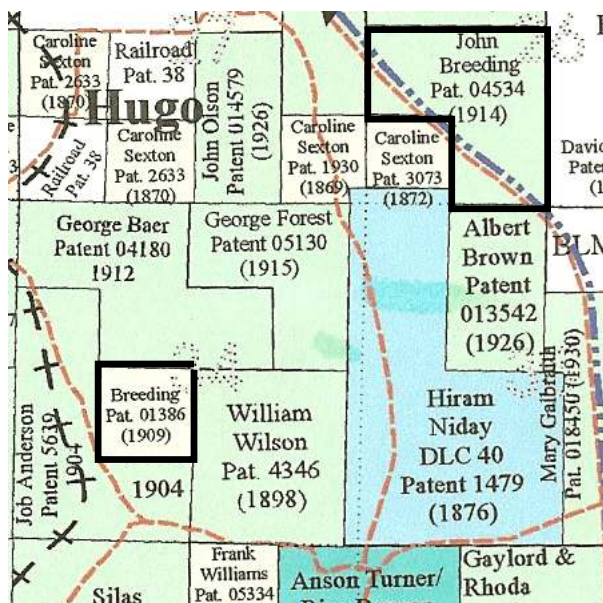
Caroline Sexton Pat. 2633 (1870)

Railroad Pat. 38

Hugo

John Olson Patent 014579 (1926)

John Breeding Pat. 04534 (1914)

E

Railroad Pat. 38

Caroline Sexton Pat. 2633 (1870)

Caroline Sexton Pat. 1930 (1869)

Caroline Sexton Pat. 3073 (1872)

Davi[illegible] Pate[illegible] (1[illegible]

George Baer Patent 04180 1912

George Forest Patent 05130 (1915)

Albert Brown Patent 013542 (1926)

BLM

Breeding Pat. 01386 (1909)

William Wilson Pat. 4346 (1898)

Hiram Niday DLC 40 Patent 1479 (1876)

Mary Galbraith Pat. 018450 (1930)

Job Anderson Patent 5619 1904

1904

Frank Williams Pat. 05334

Anson Turner/ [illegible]

Gaylord & Rhoda

Silas